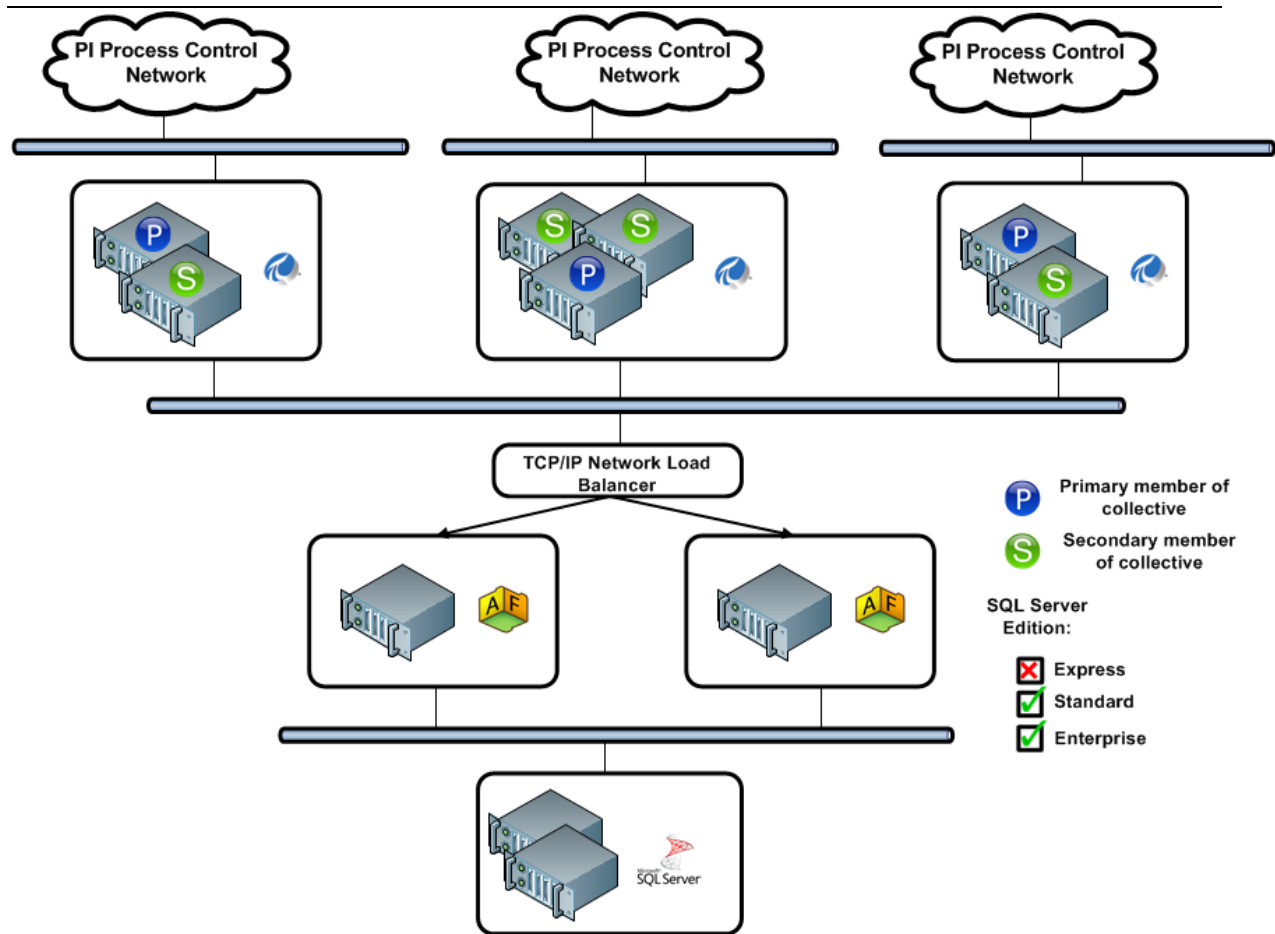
PI Process Control Network

PI Process Control Network

PI Process Control Network

P

S

S

S

P

P

S

TCP/IP Network Load Balancer

P Primary member of collective

S Secondary member of collective

SQL Server Edition:

Express

Standard

Enterprise

A F

A F

Microsoft SQL Server